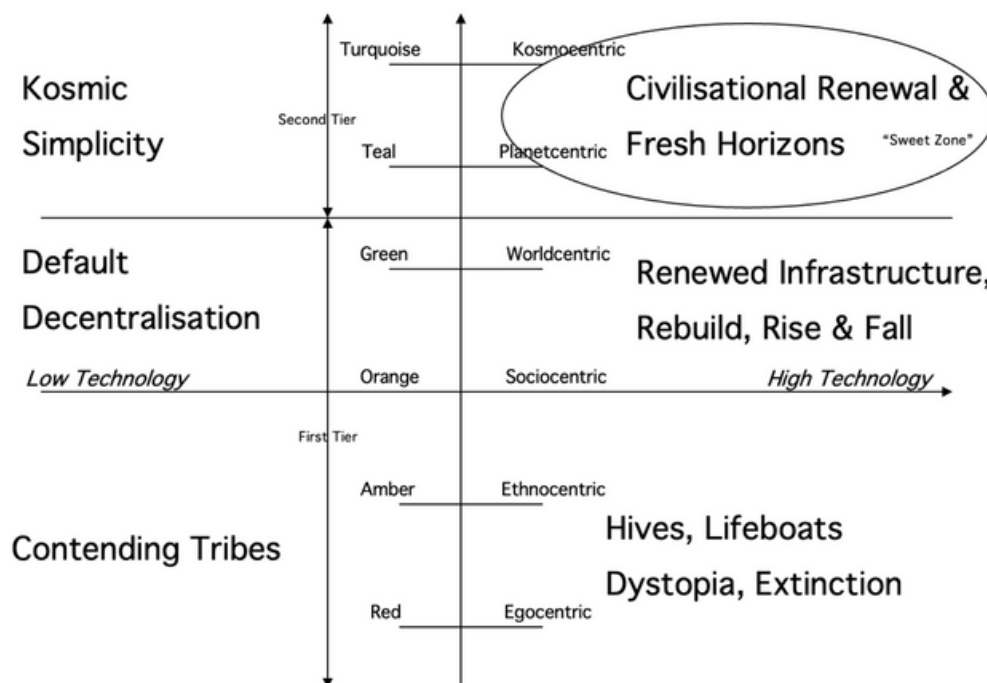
Turquoise

Kosmocentric

Kosmic Simplicity

Second Tier

Civilisational Renewal & Fresh Horizons

"Sweet Zone"

Teal

Planetcentric

Default Decentralisation

Green

Worldcentric

Renewed Infrastructure, Rebuild, Rise & Fall

Low Technology

Orange

Sociocentric

High Technology

First Tier

Amber

Ethnocentric

Contending Tribes

Hives, Lifeboats Dystopia, Extinction

Red

Egocentric